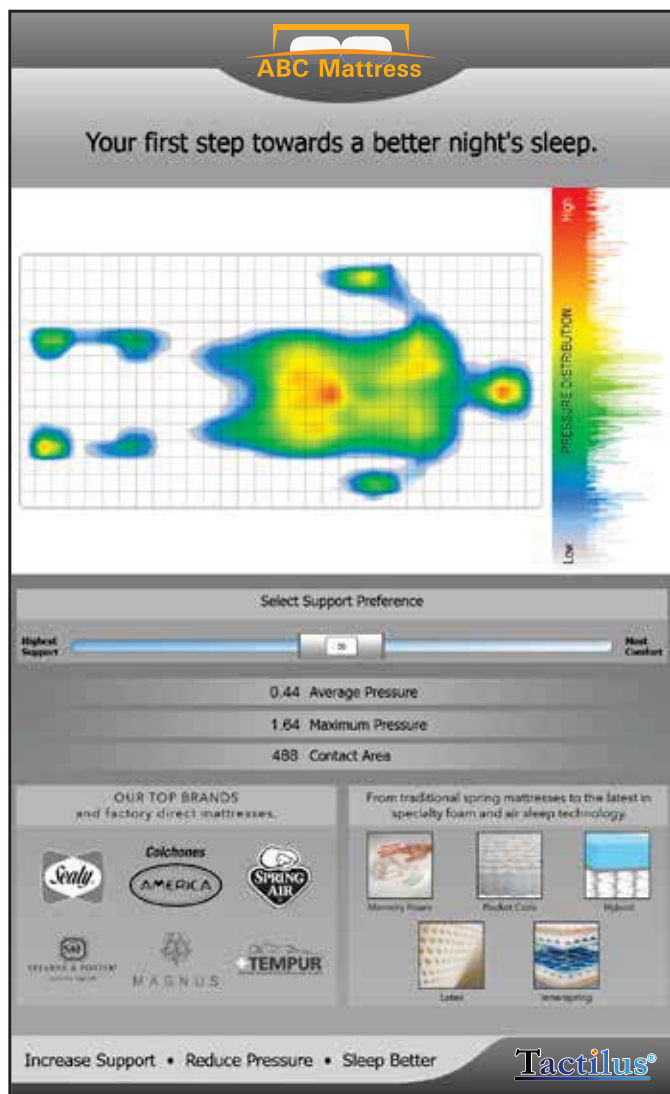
ABC Mattress

Your first step towards a better night's sleep.

High
PRESSURE DISTRIBUTION
Low

Select Support Preference

Highest Support
30
Most Comfort

0.44 Average Pressure

1.64 Maximum Pressure

488 Contact Area

OUR TOP BRANDS
and factory direct mattresses.

Sealy
Colchones AMERICA
SPRING AIR
STEARNS & FOSTER
MAGNUS
TEMPUR

From traditional spring mattresses to the latest in specialty foam and air sleep technology.

Memory Foam
Pocket Coils
Hybrid
Latex
Innerspring

Increase Support • Reduce Pressure • Sleep Better

Tactilus®